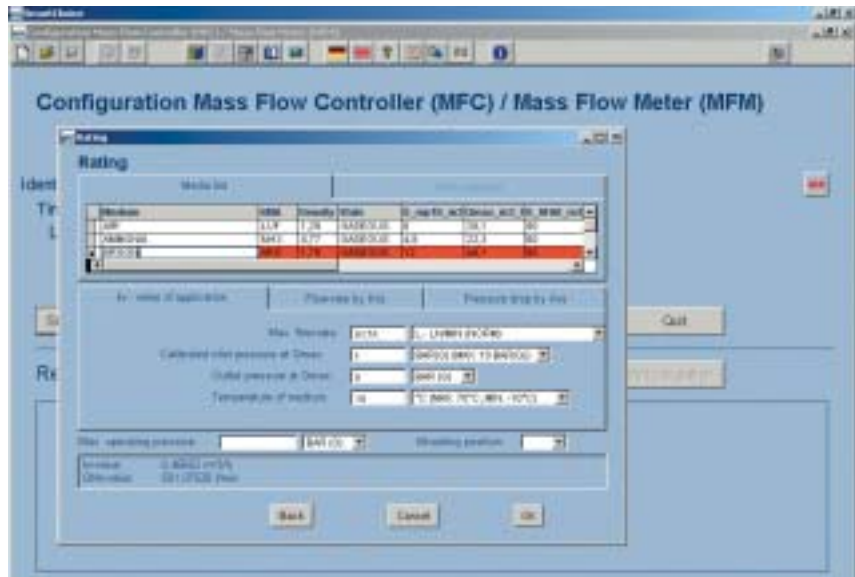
SmartChoice

Configuration Mass Flow Controller (MFC) / Mass Flow Meter (MFM)

Rating

Rating

Media list

| Medium | GRM | Density | State | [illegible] | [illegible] | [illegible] |
|---|---|---|---|---|---|---|
| AIR | LUF | 1,29 | GASEOUS | 0 | 156,1 | 90 |
| Methane | MAS | 0,77 | GASEOUS | 4,8 | 133,3 | 90 |
| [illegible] | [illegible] | 1,78 | GASEOUS | 12 | 146,7 | 90 |

Range of application | Flow rate by Ifm | Pressure drop by Ifm

Max. flowrate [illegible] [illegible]

Calibrated inlet pressure at Qmax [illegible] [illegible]

Outlet pressure at Qmax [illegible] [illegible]

Temperature of medium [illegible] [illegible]

Max. operating pressure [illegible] Mounting position

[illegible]
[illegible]

Back Cancel OK

Ident
Tir
L
Quit
Re